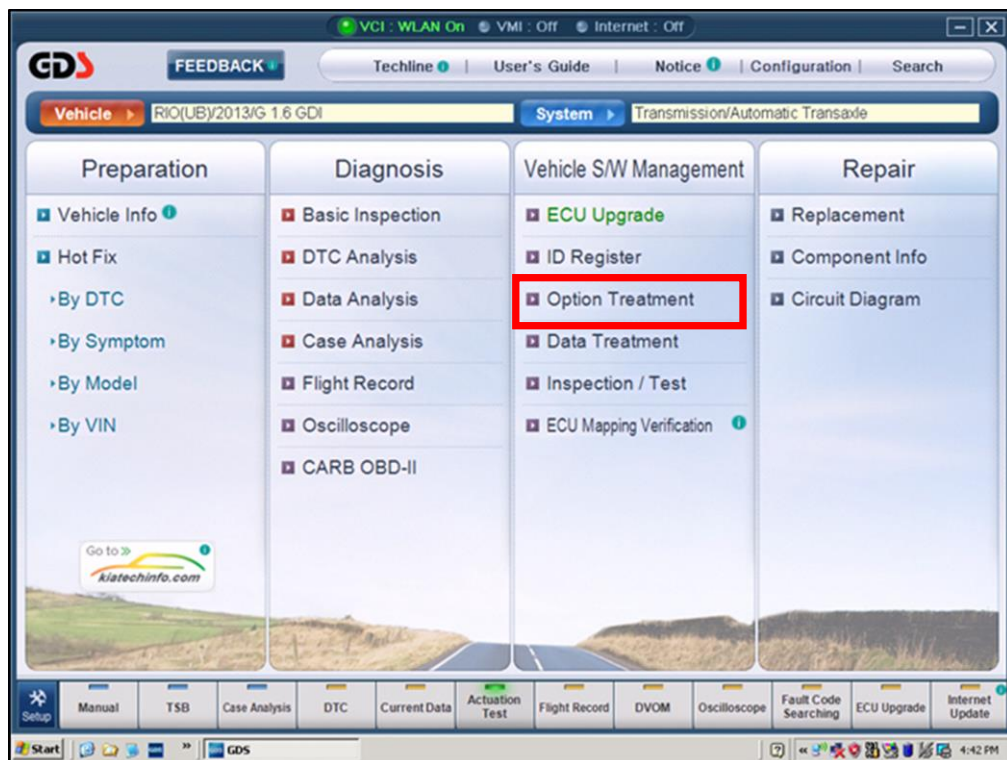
VCI : WLAN On   VMI : Off   Internet : Off

GDS   FEEDBACK   Techline   User's Guide   Notice   Configuration   Search

Vehicle   RIO(UB)/2013/G 1.6 GDI   System   Transmission/Automatic Transaxle

Preparation

Vehicle Info

Hot Fix

By DTC

By Symptom

By Model

By VIN

Go to
kiatechinfo.com

Diagnosis

Basic Inspection

DTC Analysis

Data Analysis

Case Analysis

Flight Record

Oscilloscope

CARB OBD-II

Vehicle S/W Management

ECU Upgrade

ID Register

Option Treatment

Data Treatment

Inspection / Test

ECU Mapping Verification

Repair

Replacement

Component Info

Circuit Diagram

Setup   Manual   TSB   Case Analysis   DTC   Current Data   Actuation Test   Flight Record   DVOM   Oscilloscope   Fault Code Searching   ECU Upgrade   Internet Update

Start   GDS   4:42 PM